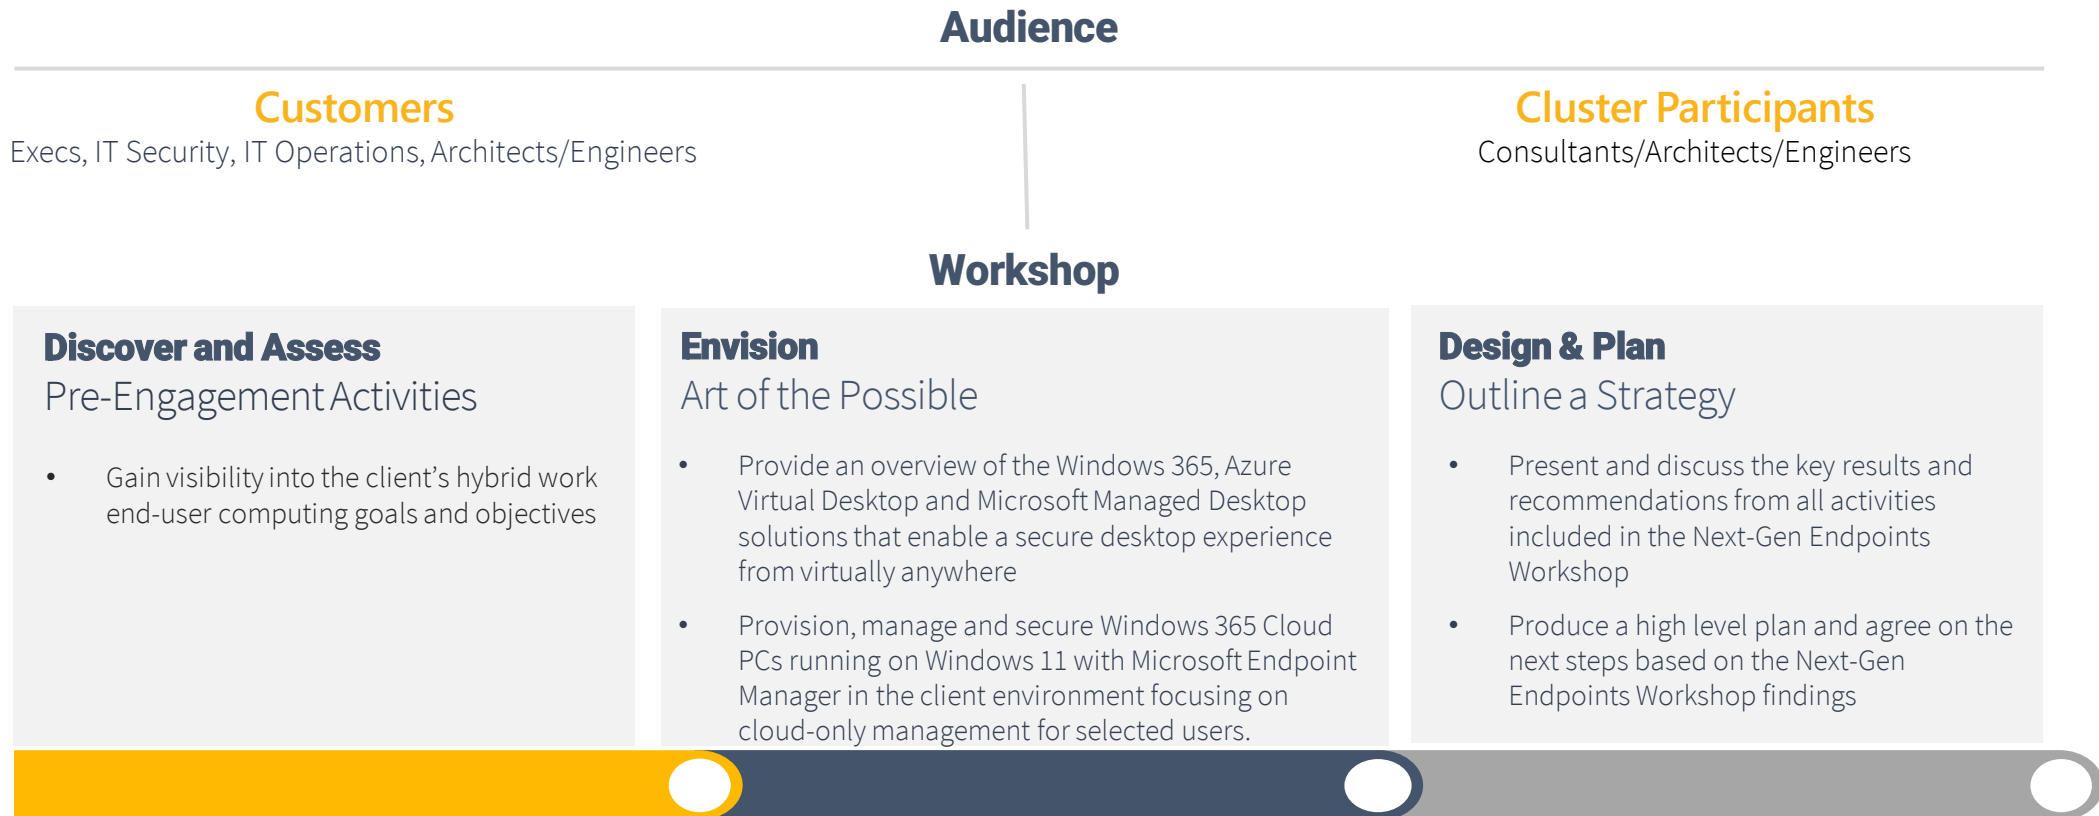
Audience

Customers
Execs, IT Security, IT Operations, Architects/Engineers

Cluster Participants
Consultants/Architects/Engineers

Workshop

Discover and Assess
Pre-Engagement Activities

• Gain visibility into the client's hybrid work end-user computing goals and objectives

Envision
Art of the Possible

• Provide an overview of the Windows 365, Azure Virtual Desktop and Microsoft Managed Desktop solutions that enable a secure desktop experience from virtually anywhere

• Provision, manage and secure Windows 365 Cloud PCs running on Windows 11 with Microsoft Endpoint Manager in the client environment focusing on cloud-only management for selected users.

Design & Plan
Outline a Strategy

• Present and discuss the key results and recommendations from all activities included in the Next-Gen Endpoints Workshop

• Produce a high level plan and agree on the next steps based on the Next-Gen Endpoints Workshop findings